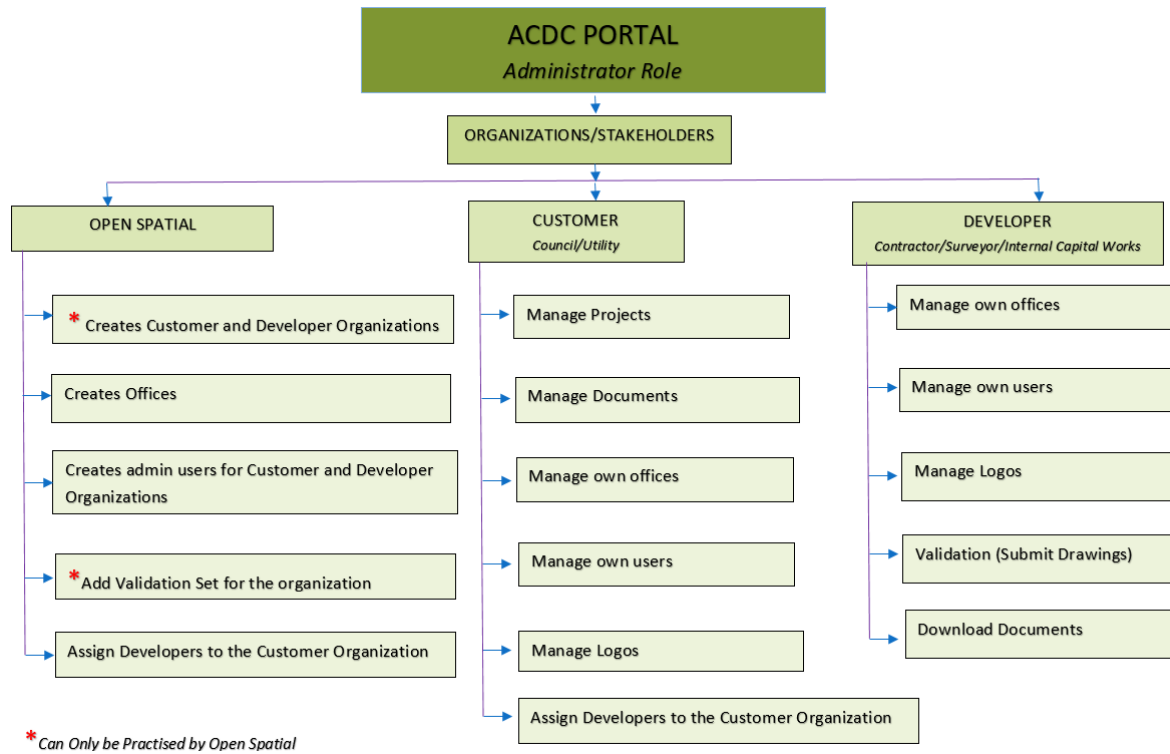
ACDC PORTAL
*Administrator Role*

ORGANIZATIONS/STAKEHOLDERS

OPEN SPATIAL

* Creates Customer and Developer Organizations

Creates Offices

Creates admin users for Customer and Developer Organizations

*Add Validation Set for the organization

Assign Developers to the Customer Organization

CUSTOMER
*Council/Utility*

Manage Projects

Manage Documents

Manage own offices

Manage own users

Manage Logos

Assign Developers to the Customer Organization

DEVELOPER
*Contractor/Surveyor/Internal Capital Works*

Manage own offices

Manage own users

Manage Logos

Validation (Submit Drawings)

Download Documents

**Can Only be Practised by Open Spatial*